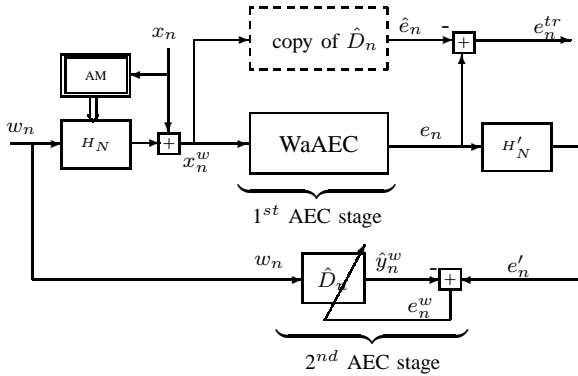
$x_n$

copy of $\hat{D}_n$

$\hat{e}_n$

-

+

$e_n^{tr}$

AM

$w_n$

$H_N$

+

$x_n^w$

WaAEC

$e_n$

$H'_N$

$1^{st}$ AEC stage

$w_n$

$\hat{D}_w$

$\hat{y}_n^w$

-

+

$e'_n$

$e_n^w$

$2^{nd}$ AEC stage